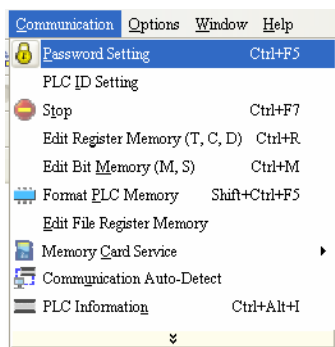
Communication Options Window Help

Password Setting Ctrl+F5
PLC ID Setting
Stop Ctrl+F7
Edit Register Memory (T, C, D) Ctrl+R
Edit Bit Memory (M, S) Ctrl+M
Format PLC Memory Shift+Ctrl+F5
Edit File Register Memory
Memory Card Service
Communication Auto-Detect
PLC Information Ctrl+Alt+I